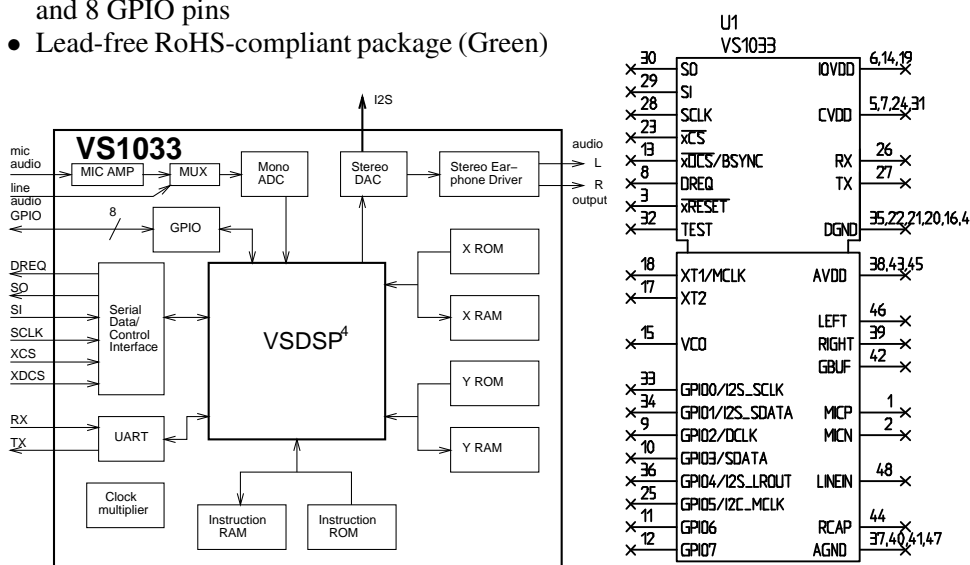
and 8 GPIO pins

• Lead-free RoHS-compliant package (Green)

I2S

mic audio
line audio
GPIO
VS1033
MIC AMP
MUX
Mono ADC
Stereo DAC
Stereo Ear-phone Driver
audio
L
R
output
8
GPIO
DREQ
SO
SI
SCLK
XCS
XDCS
Serial Data/ Control Interface
VSDSP$^4$
X ROM
X RAM
Y ROM
Y RAM
RX
TX
UART
Clock multiplier
Instruction RAM
Instruction ROM

U1
VS1033
30 SO
29 SI
28 SCLK
23 $\overline{xCS}$
13 $\overline{xDCS}$/BSYNC
8 DREQ
3 $\overline{xRESET}$
32 TEST
IOVDD 6,14,19
CVDD 5,7,24,31
RX 26
TX 27
DGND 35,22,21,20,16,4
18 XT1/MCLK
17 XT2
15 VCO
33 GPIO0/I2S_SCLK
34 GPIO1/I2S_SDATA
9 GPIO2/DCLK
10 GPIO3/SDATA
36 GPIO4/I2S_LROUT
25 GPIO5/I2C_MCLK
11 GPIO6
12 GPIO7
AVDD 38,43,45
LEFT 46
RIGHT 39
GBUF 42
MICP 1
MICN 2
LINEIN 48
RCAP 44
AGND 37,40,41,47